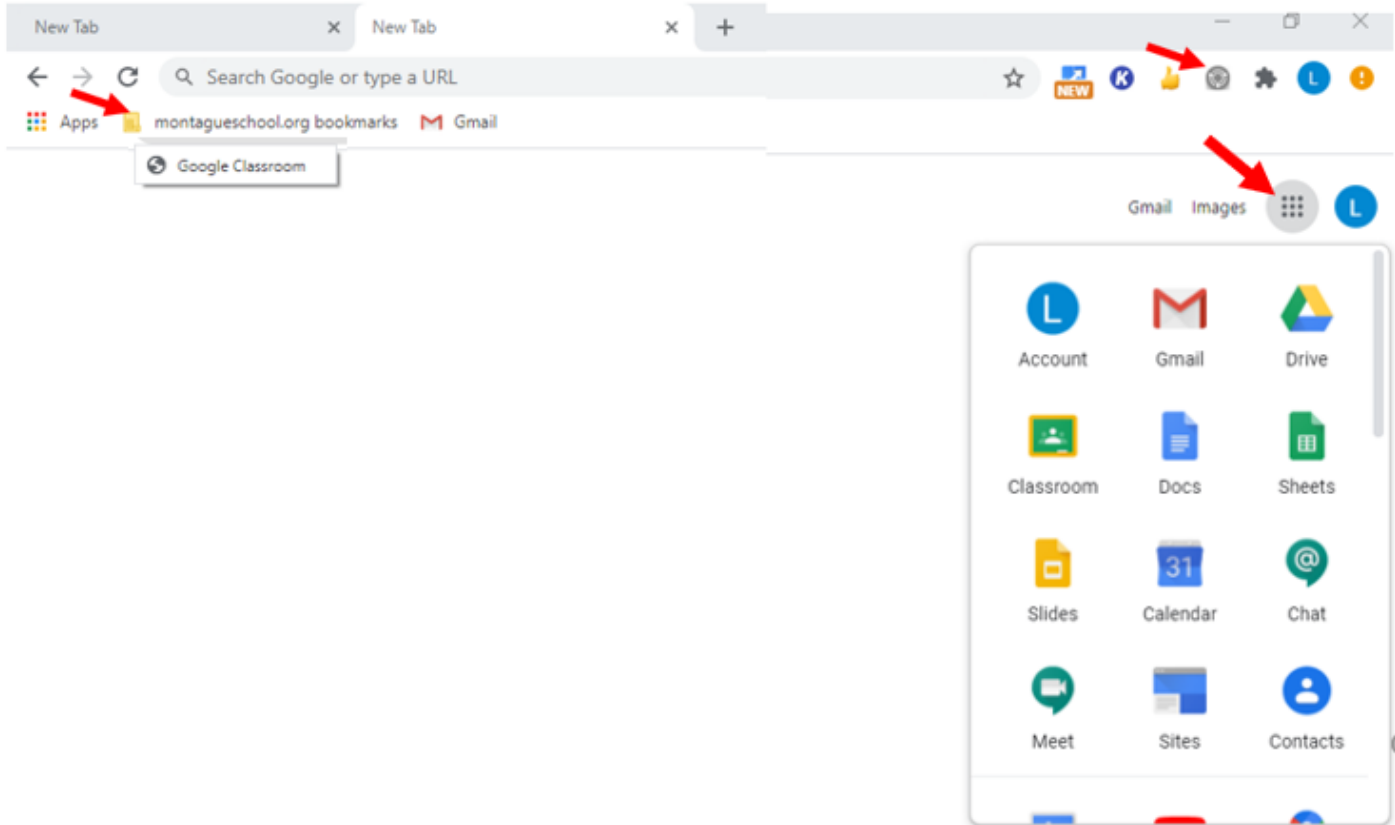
New Tab
New Tab
+
Search Google or type a URL
Apps
montagueschool.org bookmarks
Gmail
Google Classroom
NEW
K
L
Gmail
Images
L
L
Account
Gmail
Drive
Classroom
Docs
Sheets
Slides
31
Calendar
Chat
Meet
Sites
Contacts